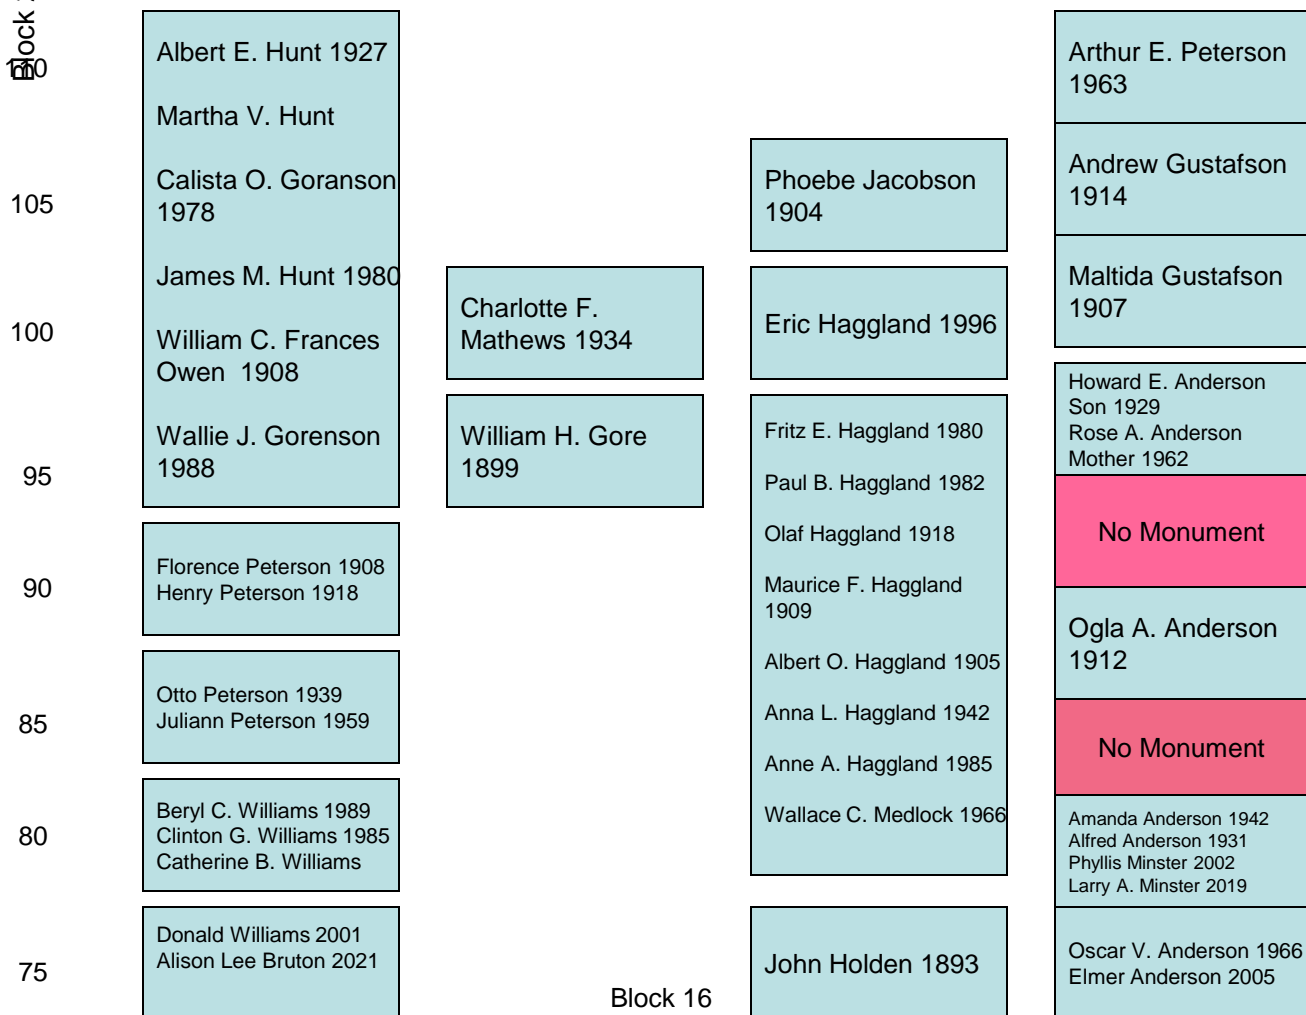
Block
110

105

100

95

90

85

80

75

Albert E. Hunt 1927

Martha V. Hunt

Calista O. Goranson 1978

James M. Hunt 1980

William C. Frances Owen 1908

Wallie J. Gorenson 1988

Florence Peterson 1908
Henry Peterson 1918

Otto Peterson 1939
Juliann Peterson 1959

Beryl C. Williams 1989
Clinton G. Williams 1985
Catherine B. Williams

Donald Williams 2001
Alison Lee Bruton 2021

Charlotte F. Mathews 1934

William H. Gore 1899

Block 16

Phoebe Jacobson 1904

Eric Haggland 1996

Fritz E. Haggland 1980

Paul B. Haggland 1982

Olaf Haggland 1918

Maurice F. Haggland 1909

Albert O. Haggland 1905

Anna L. Haggland 1942

Anne A. Haggland 1985

Wallace C. Medlock 1966

John Holden 1893

Arthur E. Peterson 1963

Andrew Gustafson 1914

Maltida Gustafson 1907

Howard E. Anderson
Son 1929
Rose A. Anderson
Mother 1962

No Monument

Ogla A. Anderson 1912

No Monument

Amanda Anderson 1942
Alfred Anderson 1931
Phyllis Minster 2002
Larry A. Minster 2019

Oscar V. Anderson 1966
Elmer Anderson 2005